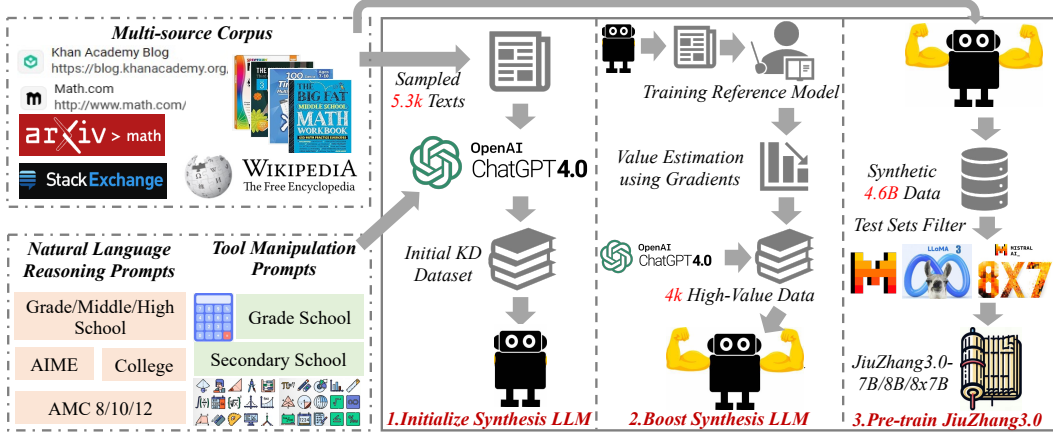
Multi-source Corpus

Khan Academy Blog
https://blog.khanacademy.org

Math.com
http://www.math.com/

arXiv > math

StackExchange

THE BIG FAT MIDDLE SCHOOL MATH WORKBOOK

WIKIPEDIA
The Free Encyclopedia

Natural Language Reasoning Prompts

Tool Manipulation Prompts

Grade/Middle/High School

AIME

College

AMC 8/10/12

Grade School

Secondary School

Sampled 5.3k Texts

OpenAI ChatGPT4.0

Initial KD Dataset

1.Initialize Synthesis LLM

Training Reference Model

Value Estimation using Gradients

OpenAI ChatGPT4.0

4k High-Value Data

2.Boost Synthesis LLM

Synthetic 4.6B Data

Test Sets Filter

LLaMA 3

MISTRAL AI_

8X7

JiuZhang3.0-7B/8B/8x7B

3.Pre-train JiuZhang3.0